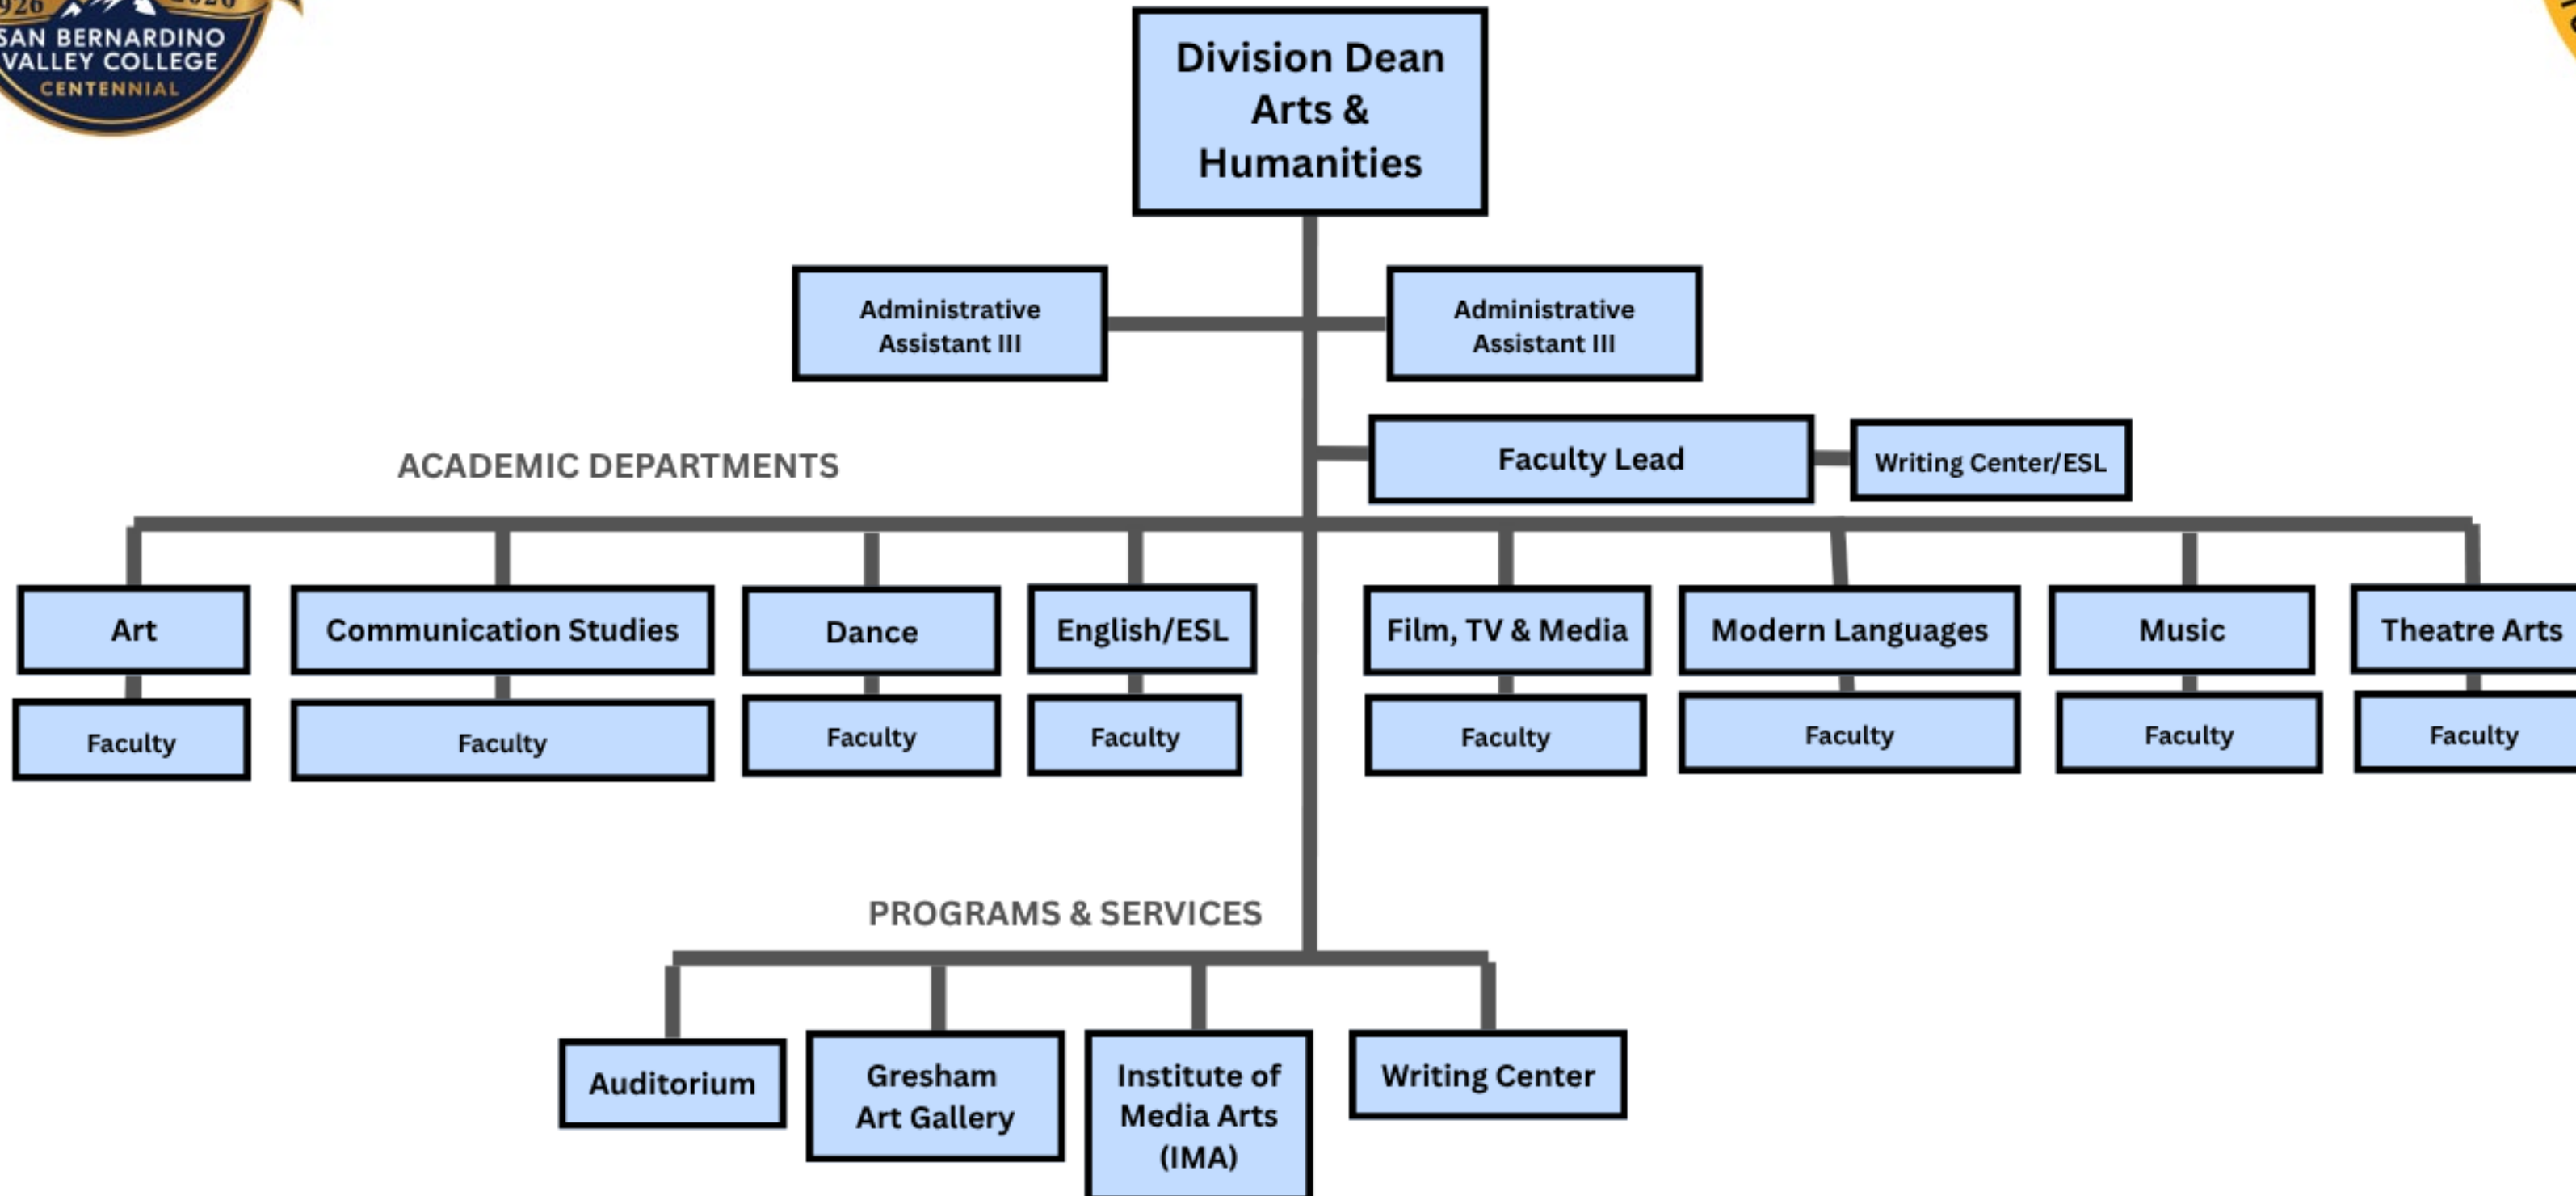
926 2026
SAN BERNARDINO VALLEY COLLEGE
CENTENNIAL

Division Dean Arts & Humanities

Administrative Assistant III

Administrative Assistant III

Faculty Lead

Writing Center/ESL

ACADEMIC DEPARTMENTS

Art
Faculty

Communication Studies
Faculty

Dance
Faculty

English/ESL
Faculty

Film, TV & Media
Faculty

Modern Languages
Faculty

Music
Faculty

Theatre Arts
Faculty

PROGRAMS & SERVICES

Auditorium

Gresham Art Gallery

Institute of Media Arts (IMA)

Writing Center